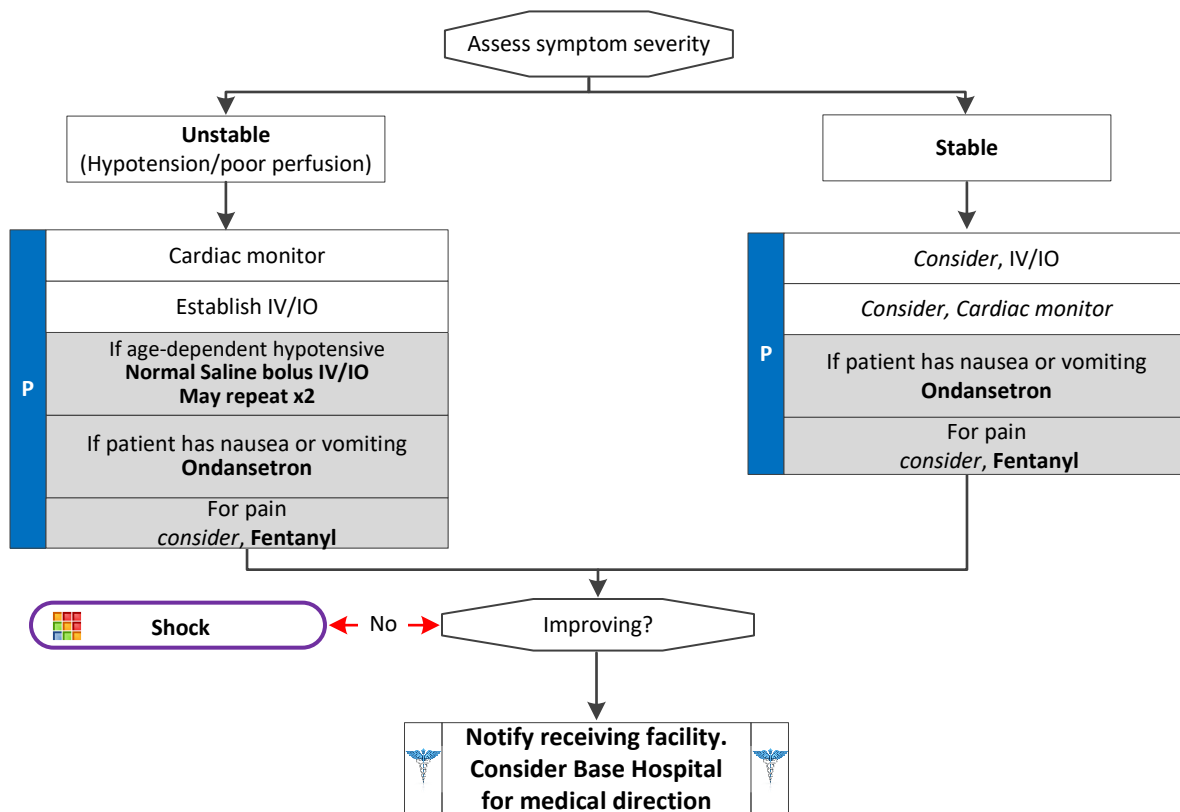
Assess symptom severity

**Unstable**
(Hypotension/poor perfusion)

P

Cardiac monitor

Establish IV/IO

If age-dependent hypotensive
**Normal Saline bolus IV/IO**
**May repeat x2**

If patient has nausea or vomiting
**Ondansetron**

For pain
*consider*, **Fentanyl**

**Stable**

P

*Consider*, IV/IO

*Consider, Cardiac monitor*

If patient has nausea or vomiting
**Ondansetron**

For pain
*consider*, **Fentanyl**

**Shock**

No

Improving?

**Notify receiving facility. Consider Base Hospital for medical direction**